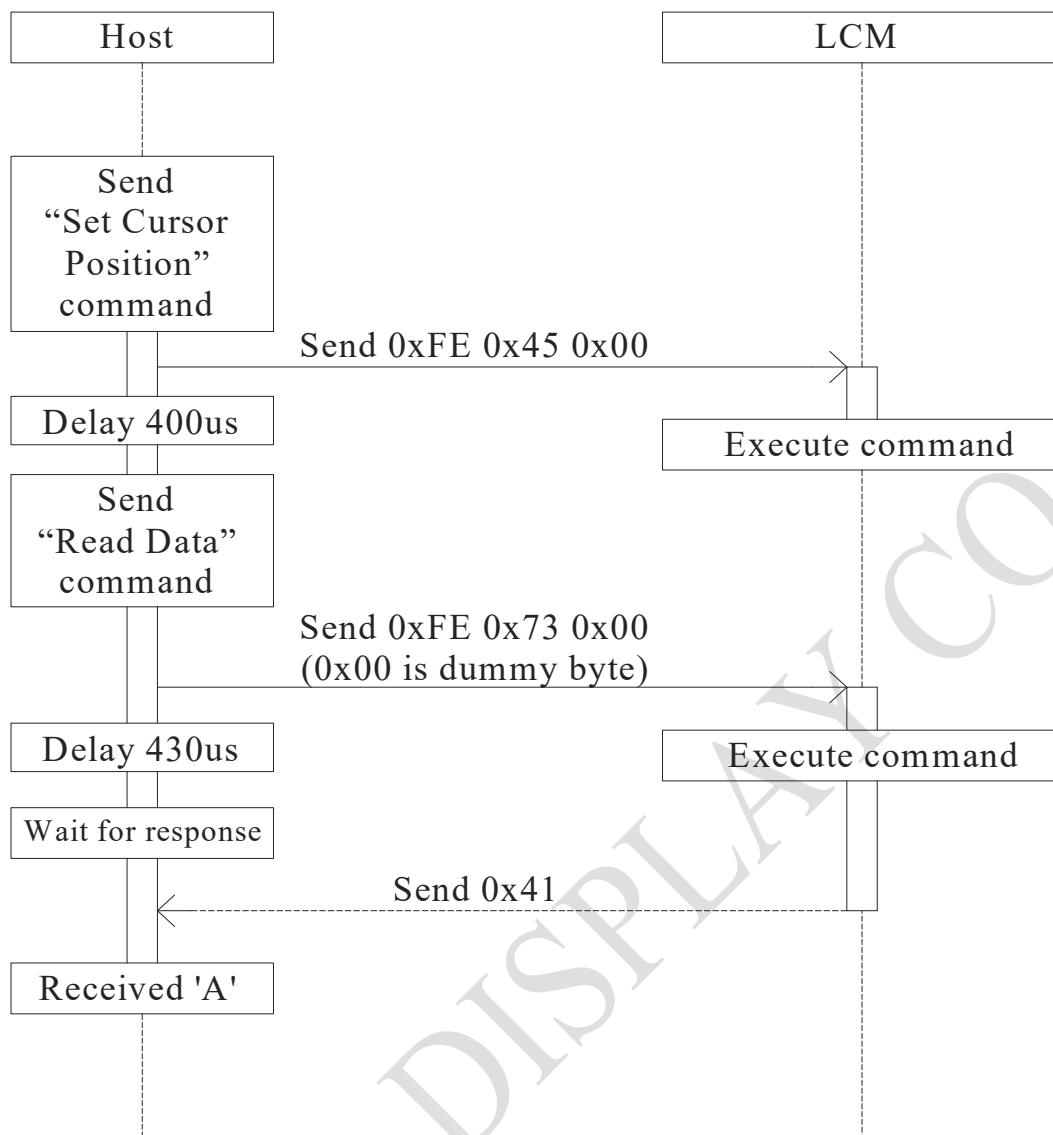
Host

LCM

Send "Set Cursor Position" command

Send 0xFE 0x45 0x00

Delay 400us

Execute command

Send "Read Data" command

Send 0xFE 0x73 0x00 (0x00 is dummy byte)

Delay 430us

Execute command

Wait for response

Send 0x41

Received 'A'

DISPLAY CO